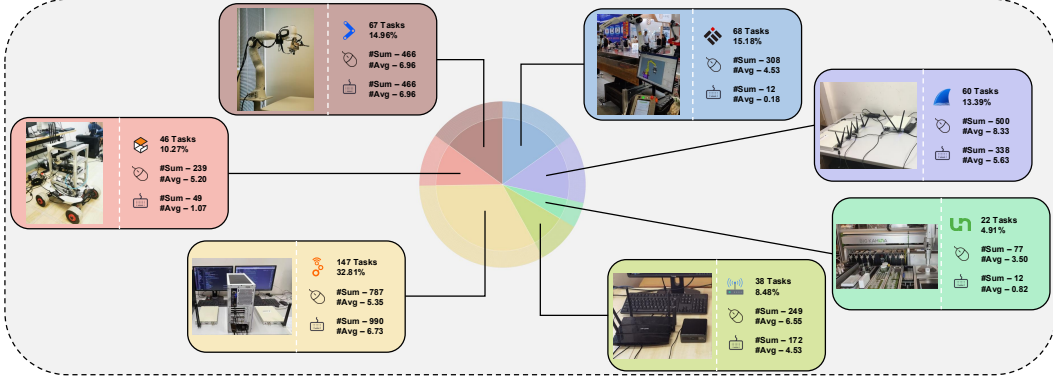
67 Tasks
14.96%

#Sum – 466
#Avg – 6.96

#Sum – 466
#Avg – 6.96

68 Tasks
15.18%

#Sum – 308
#Avg – 4.53

#Sum – 12
#Avg – 0.18

60 Tasks
13.39%

#Sum – 500
#Avg – 8.33

#Sum – 338
#Avg – 5.63

46 Tasks
10.27%

#Sum – 239
#Avg – 5.20

#Sum – 49
#Avg – 1.07

22 Tasks
4.91%

#Sum – 77
#Avg – 3.50

#Sum – 12
#Avg – 0.82

147 Tasks
32.81%

#Sum – 787
#Avg – 5.35

#Sum – 990
#Avg – 6.73

38 Tasks
8.48%

#Sum – 249
#Avg – 6.55

#Sum – 172
#Avg – 4.53